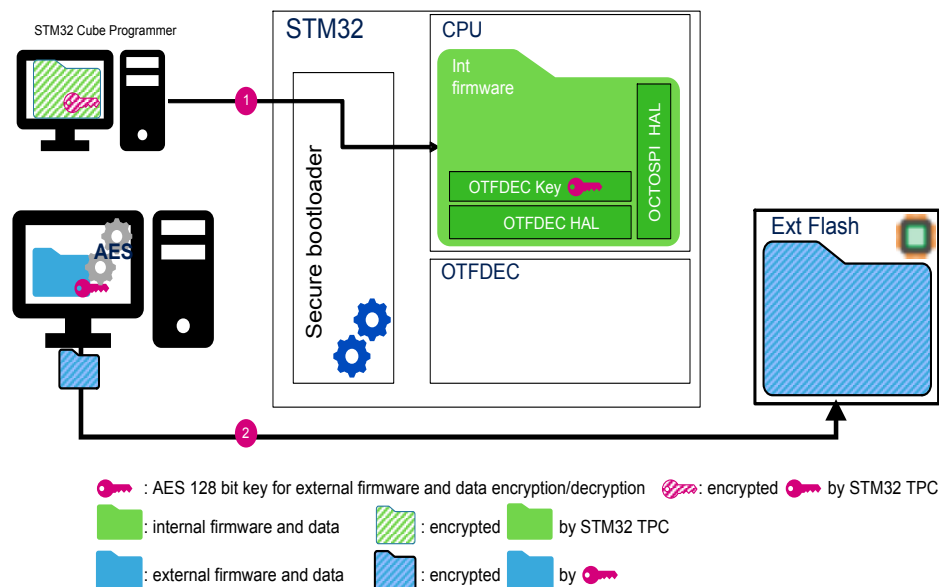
STM32 Cube Programmer

STM32

CPU

Int firmware

OCTOSPI HAL

OTFDEC Key

OTFDEC HAL

Secure bootloader

1

AES

OTFDEC

Ext Flash

2

: AES 128 bit key for external firmware and data encryption/decryption : encrypted by STM32 TPC

: internal firmware and data : encrypted by STM32 TPC

: external firmware and data : encrypted by